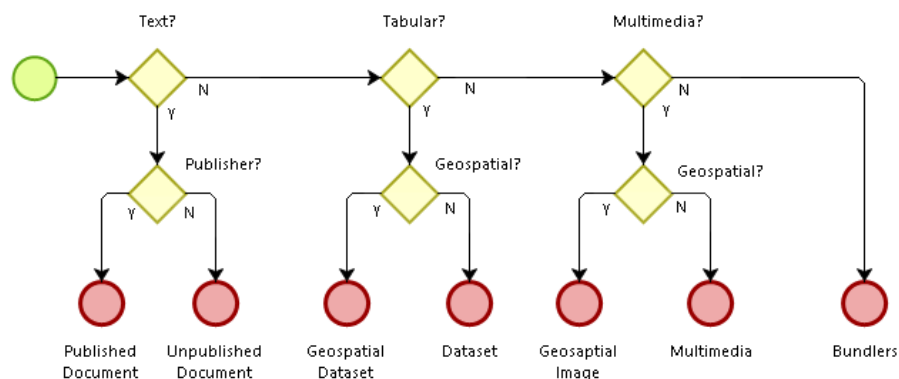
Text?

N

Y

Publisher?

Y

N

Published Document

Unpublished Document

Tabular?

N

Y

Geospatial?

Y

N

Geospatial Dataset

Dataset

Multimedia?

N

Y

Geospatial?

Y

N

Geosaptial Image

Multimedia

Bundlers